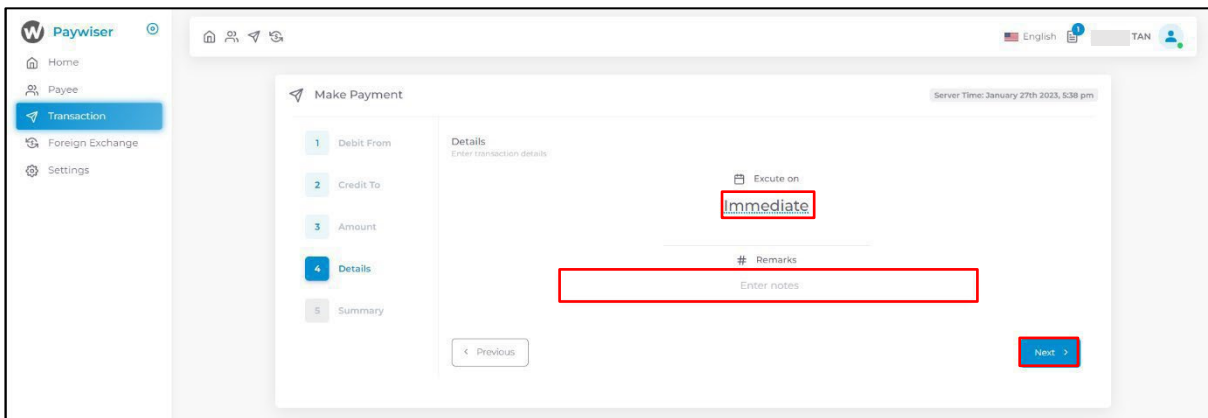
Paywiser

Home

Payee

Transaction

Foreign Exchange

Settings

English 1 TAN

Make Payment

Server Time: January 27th 2023, 5:38 pm

1 Debit From

2 Credit To

3 Amount

4 Details

5 Summary

Details

Enter transaction details

Excute on

Immediate

# Remarks

Enter notes

< Previous

Next >